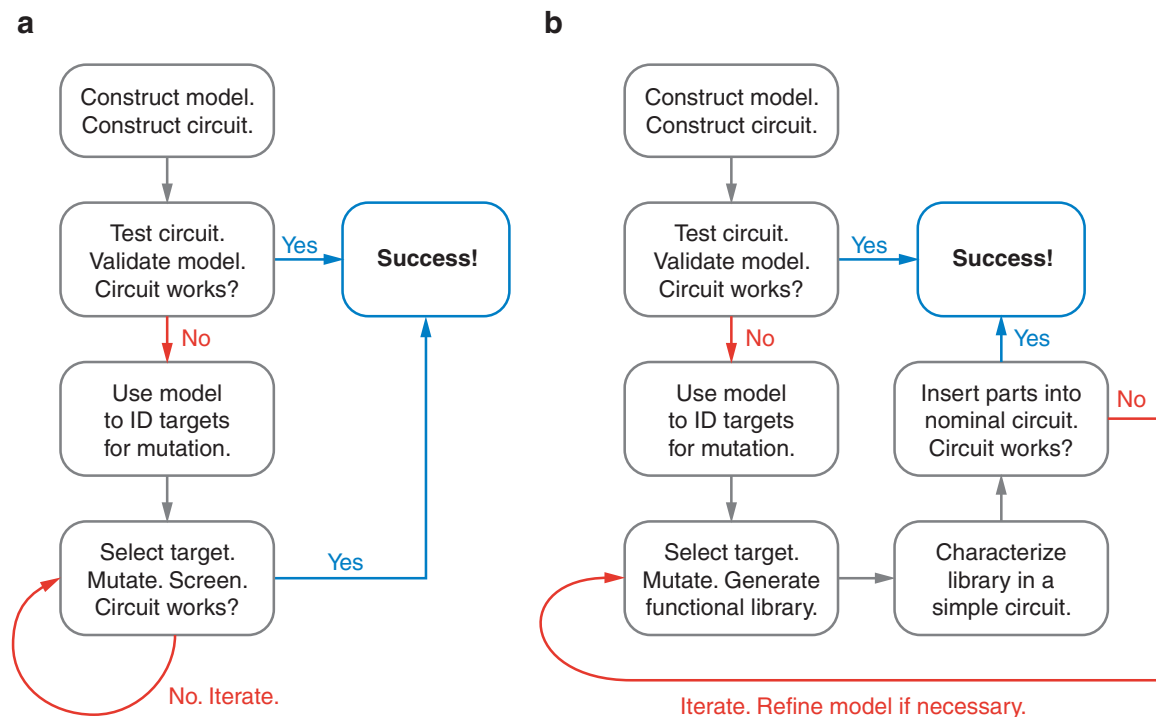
a

Construct model. Construct circuit.

Test circuit. Validate model. Circuit works?

Yes

Success!

No

Use model to ID targets for mutation.

Select target. Mutate. Screen. Circuit works?

Yes

No. Iterate.

b

Construct model. Construct circuit.

Test circuit. Validate model. Circuit works?

Yes

Success!

No

Yes

Use model to ID targets for mutation.

Insert parts into nominal circuit. Circuit works?

No

Select target. Mutate. Generate functional library.

Characterize library in a simple circuit.

Iterate. Refine model if necessary.